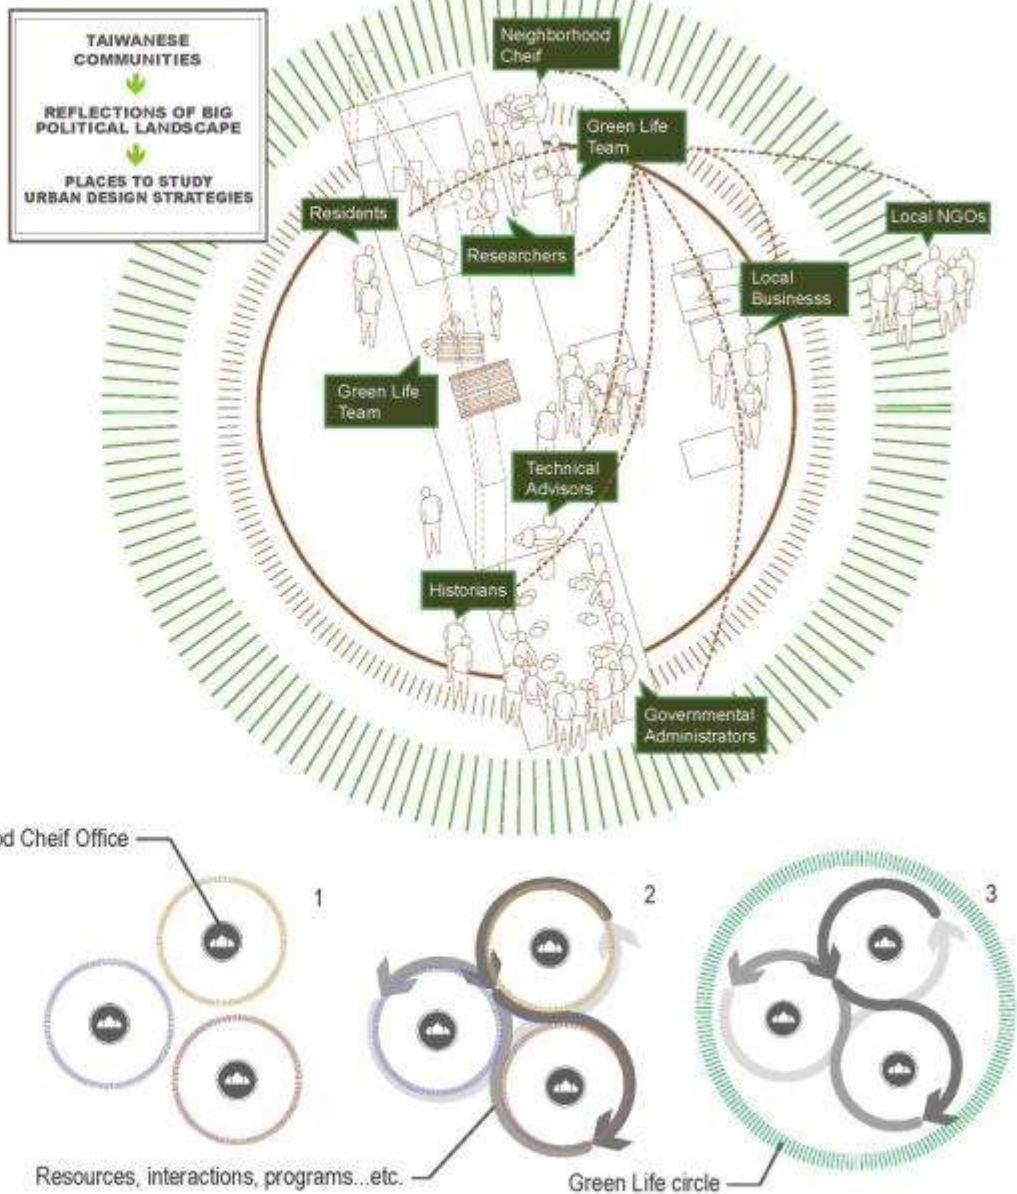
TAIWANESE COMMUNITIES

REFLECTIONS OF BIG POLITICAL LANDSCAPE

PLACES TO STUDY URBAN DESIGN STRATEGIES

Neighborhood Cheif

Green Life Team

Residents

Researchers

Local NGOs

Local Businesss

Green Life Team

Technical Advisors

Historians

Governmental Administrators

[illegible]od Cheif Office

1

2

3

Resources, interactions, programs...etc.

Green Life circle